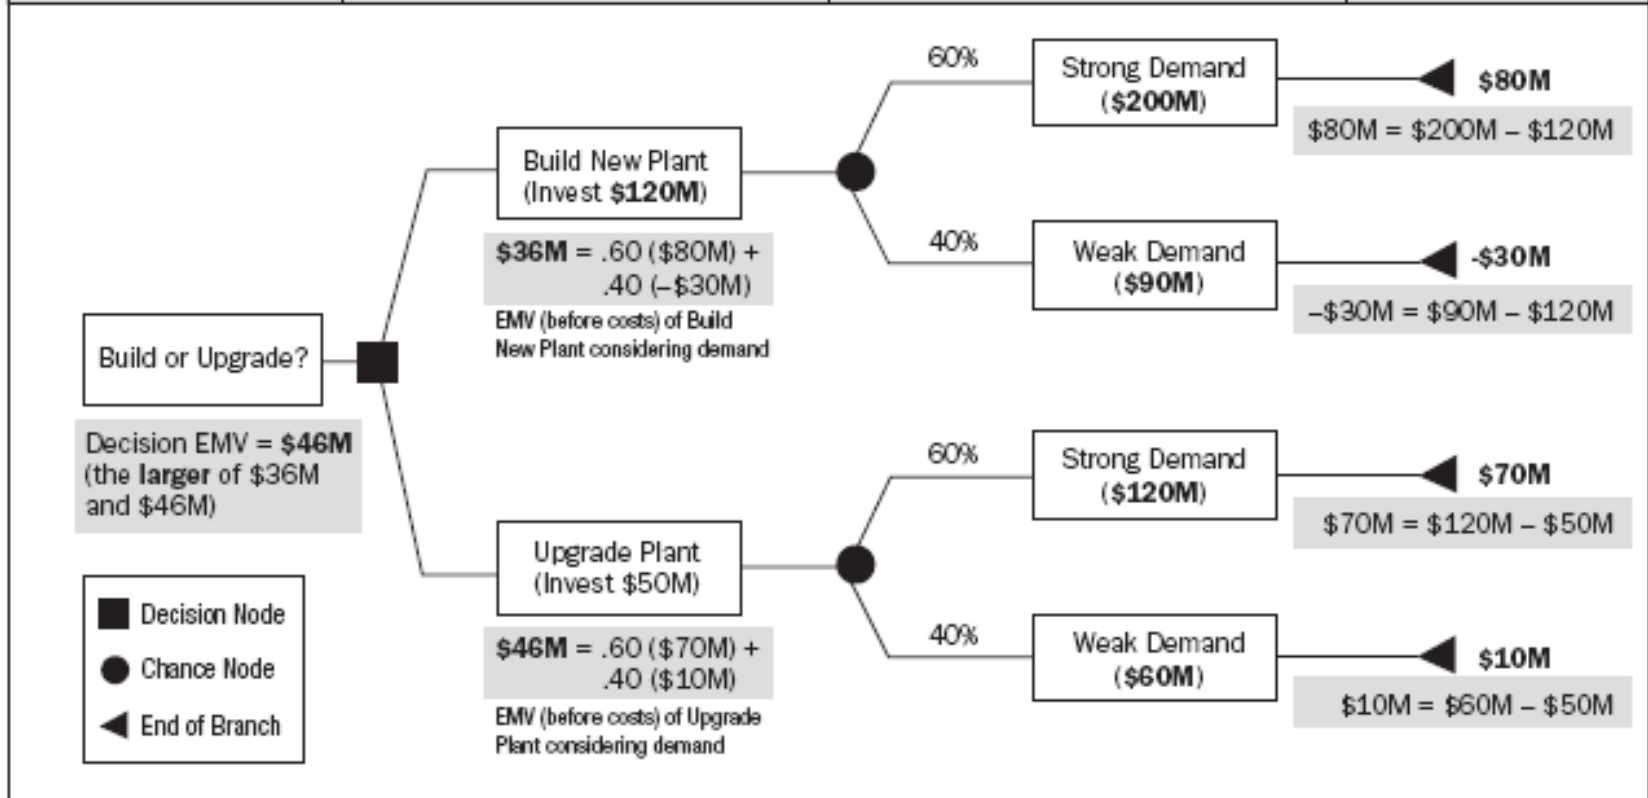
Build or Upgrade?

Decision EMV = $46M (the larger of $36M and $46M)

Build New Plant (Invest $120M)

$36M = .60 ($80M) + .40 (–$30M)

EMV (before costs) of Build New Plant considering demand

60%

Strong Demand ($200M)

$80M

$80M = $200M – $120M

40%

Weak Demand ($90M)

-$30M

–$30M = $90M – $120M

Upgrade Plant (Invest $50M)

$46M = .60 ($70M) + .40 ($10M)

EMV (before costs) of Upgrade Plant considering demand

60%

Strong Demand ($120M)

$70M

$70M = $120M – $50M

40%

Weak Demand ($60M)

$10M

$10M = $60M – $50M

Decision Node

Chance Node

End of Branch